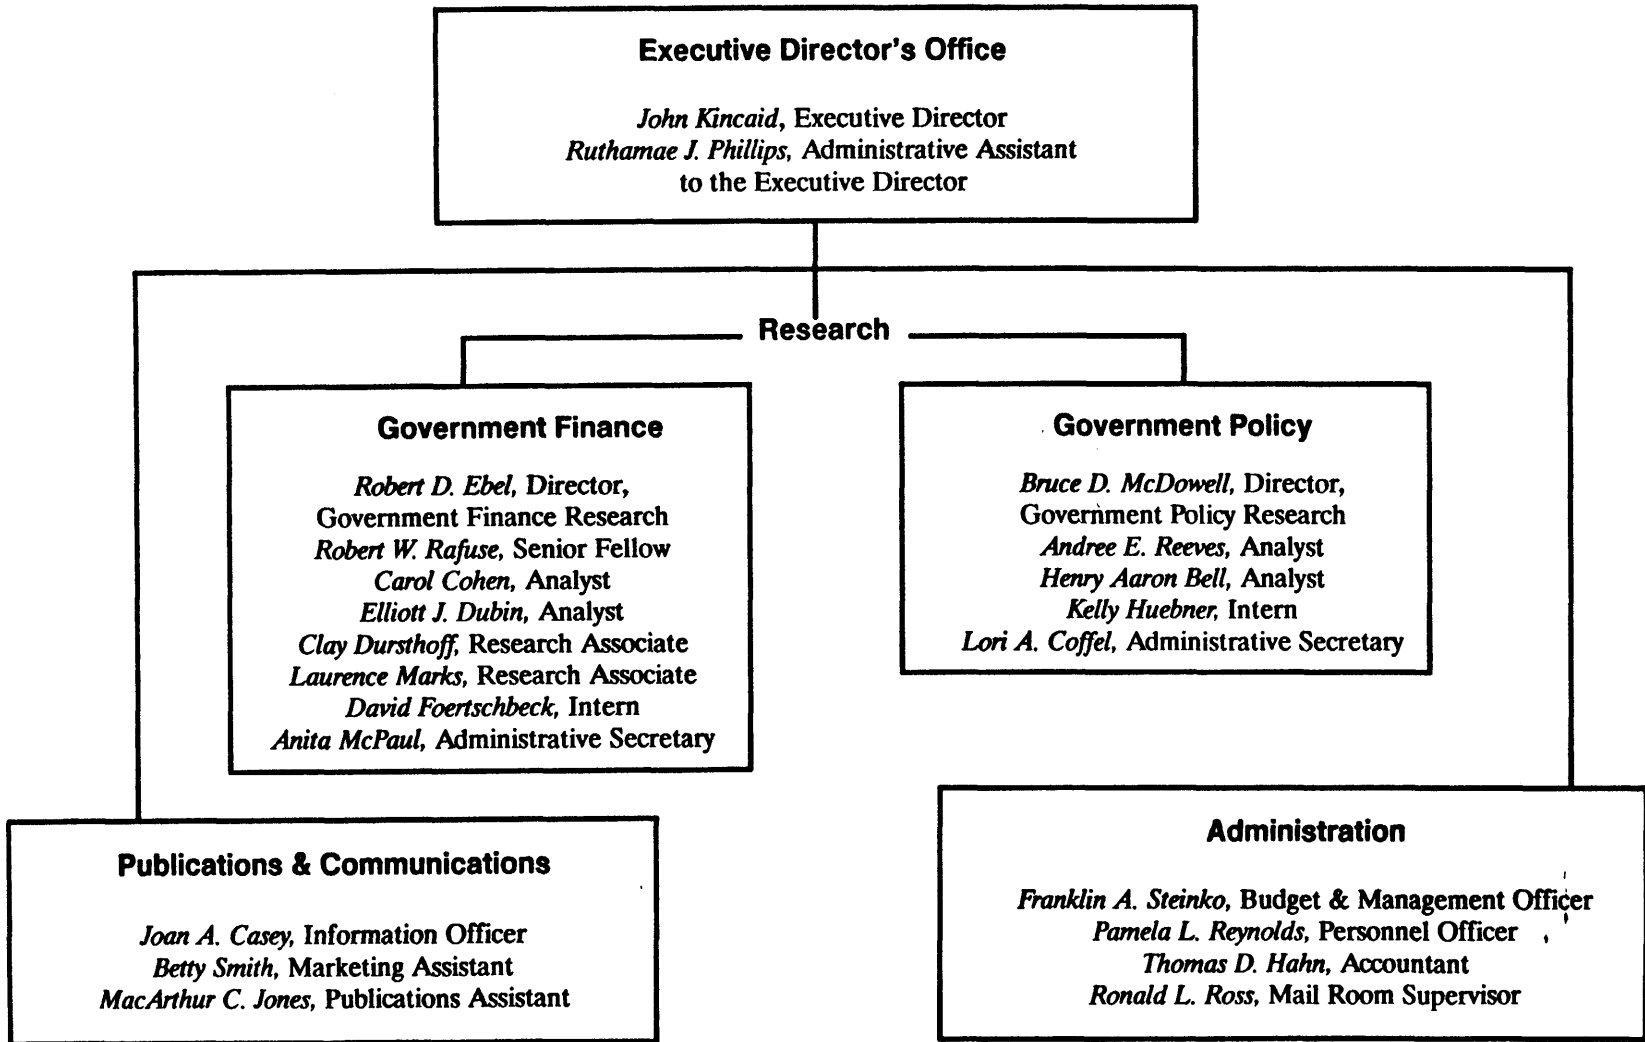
Executive Director's Office

John Kincaid, Executive Director
Ruthamae J. Phillips, Administrative Assistant to the Executive Director

Research

Government Finance

Robert D. Ebel, Director, Government Finance Research
Robert W. Rafuse, Senior Fellow
Carol Cohen, Analyst
Elliott J. Dubin, Analyst
Clay Dursthoff, Research Associate
Laurence Marks, Research Associate
David Foertschbeck, Intern
Anita McPaul, Administrative Secretary

Government Policy

Bruce D. McDowell, Director, Government Policy Research
Andree E. Reeves, Analyst
Henry Aaron Bell, Analyst
Kelly Huebner, Intern
Lori A. Coffel, Administrative Secretary

Publications & Communications

Joan A. Casey, Information Officer
Betty Smith, Marketing Assistant
MacArthur C. Jones, Publications Assistant

Administration

Franklin A. Steinko, Budget & Management Officer
Pamela L. Reynolds, Personnel Officer
Thomas D. Hahn, Accountant
Ronald L. Ross, Mail Room Supervisor